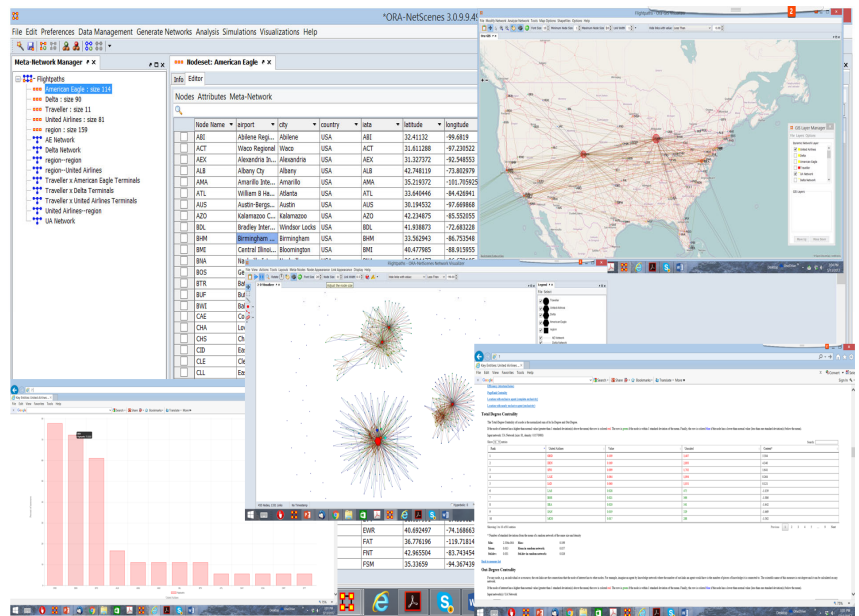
*ORA-NetScenes 3.0.9.9.4

File Edit Preferences Data Management Generate Networks Analysis Simulations Visualizations Help

Meta-Network Manager

Flightpaths
American Eagle : size 114
Delta : size 90
Traveller : size 11
United Airlines : size 81
region : size 159
AE Network
Delta Network
region--region
region--United Airlines
Traveller x American Eagle Terminals
Traveller x Delta Terminals
Traveller x United Airlines Terminals
United Airlines--region
UA Network

Nodeset: American Eagle

Info Editor

Nodes Attributes Meta-Network

| Node Name | airport | city | country | iata | latitude | longitude |
|---|---|---|---|---|---|---|
| ABI | Abilene Regi... | Abilene | USA | ABI | 32.41132 | -99.6819 |
| ACT | Waco Regional | Waco | USA | ACT | 31.611288 | -97.230522 |
| AEX | Alexandria In... | Alexandria | USA | AEX | 31.327372 | -92.548553 |
| ALB | Albany Cty | Albany | USA | ALB | 42.748119 | -73.802979 |
| AMA | Amarillo Inte... | Amarillo | USA | AMA | 35.219372 | -101.705925 |
| ATL | William B Ha... | Atlanta | USA | ATL | 33.640446 | -84.426941 |
| AUS | Austin-Bergs... | Austin | USA | AUS | 30.194532 | -97.669868 |
| AZO | Kalamazoo C... | Kalamazoo | USA | AZO | 42.234875 | -85.552055 |
| BDL | Bradley Inter... | Windsor Locks | USA | BDL | 41.938873 | -72.683228 |
| BHM | Birmingham ... | Birmingham | USA | BHM | 33.562943 | -86.753548 |
| BMI | Central Illinoi... | Bloomington | USA | BMI | 40.477985 | -88.915955 |
| BNA | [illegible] | | | | | |
| BOS | | | | | | |
| BTR | | | | | | |
| BUF | | | | | | |
| BWI | | | | | | |
| CAE | | | | | | |
| CHA | | | | | | |
| CHS | | | | | | |
| CID | | | | | | |
| CLE | | | | | | |
| CLL | | | | | | |
| | | | | EWR | 40.692497 | -74.168663 |
| | | | | FAT | 36.776196 | -119.71814 |
| | | | | FNT | 42.965504 | -83.743454 |
| | | | | FSM | 35.33659 | -94.367439 |

Total Degree Centrality

One Degree Centrality